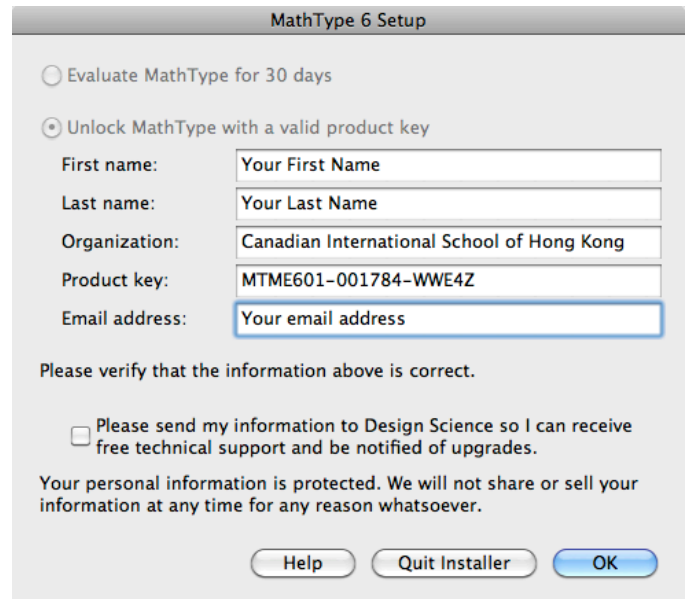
MathType 6 Setup

Evaluate MathType for 30 days

Unlock MathType with a valid product key

First name: Your First Name

Last name: Your Last Name

Organization: Canadian International School of Hong Kong

Product key: MTME601-001784-WWE4Z

Email address: Your email address

Please verify that the information above is correct.

Please send my information to Design Science so I can receive free technical support and be notified of upgrades.

Your personal information is protected. We will not share or sell your information at any time for any reason whatsoever.

Help Quit Installer OK